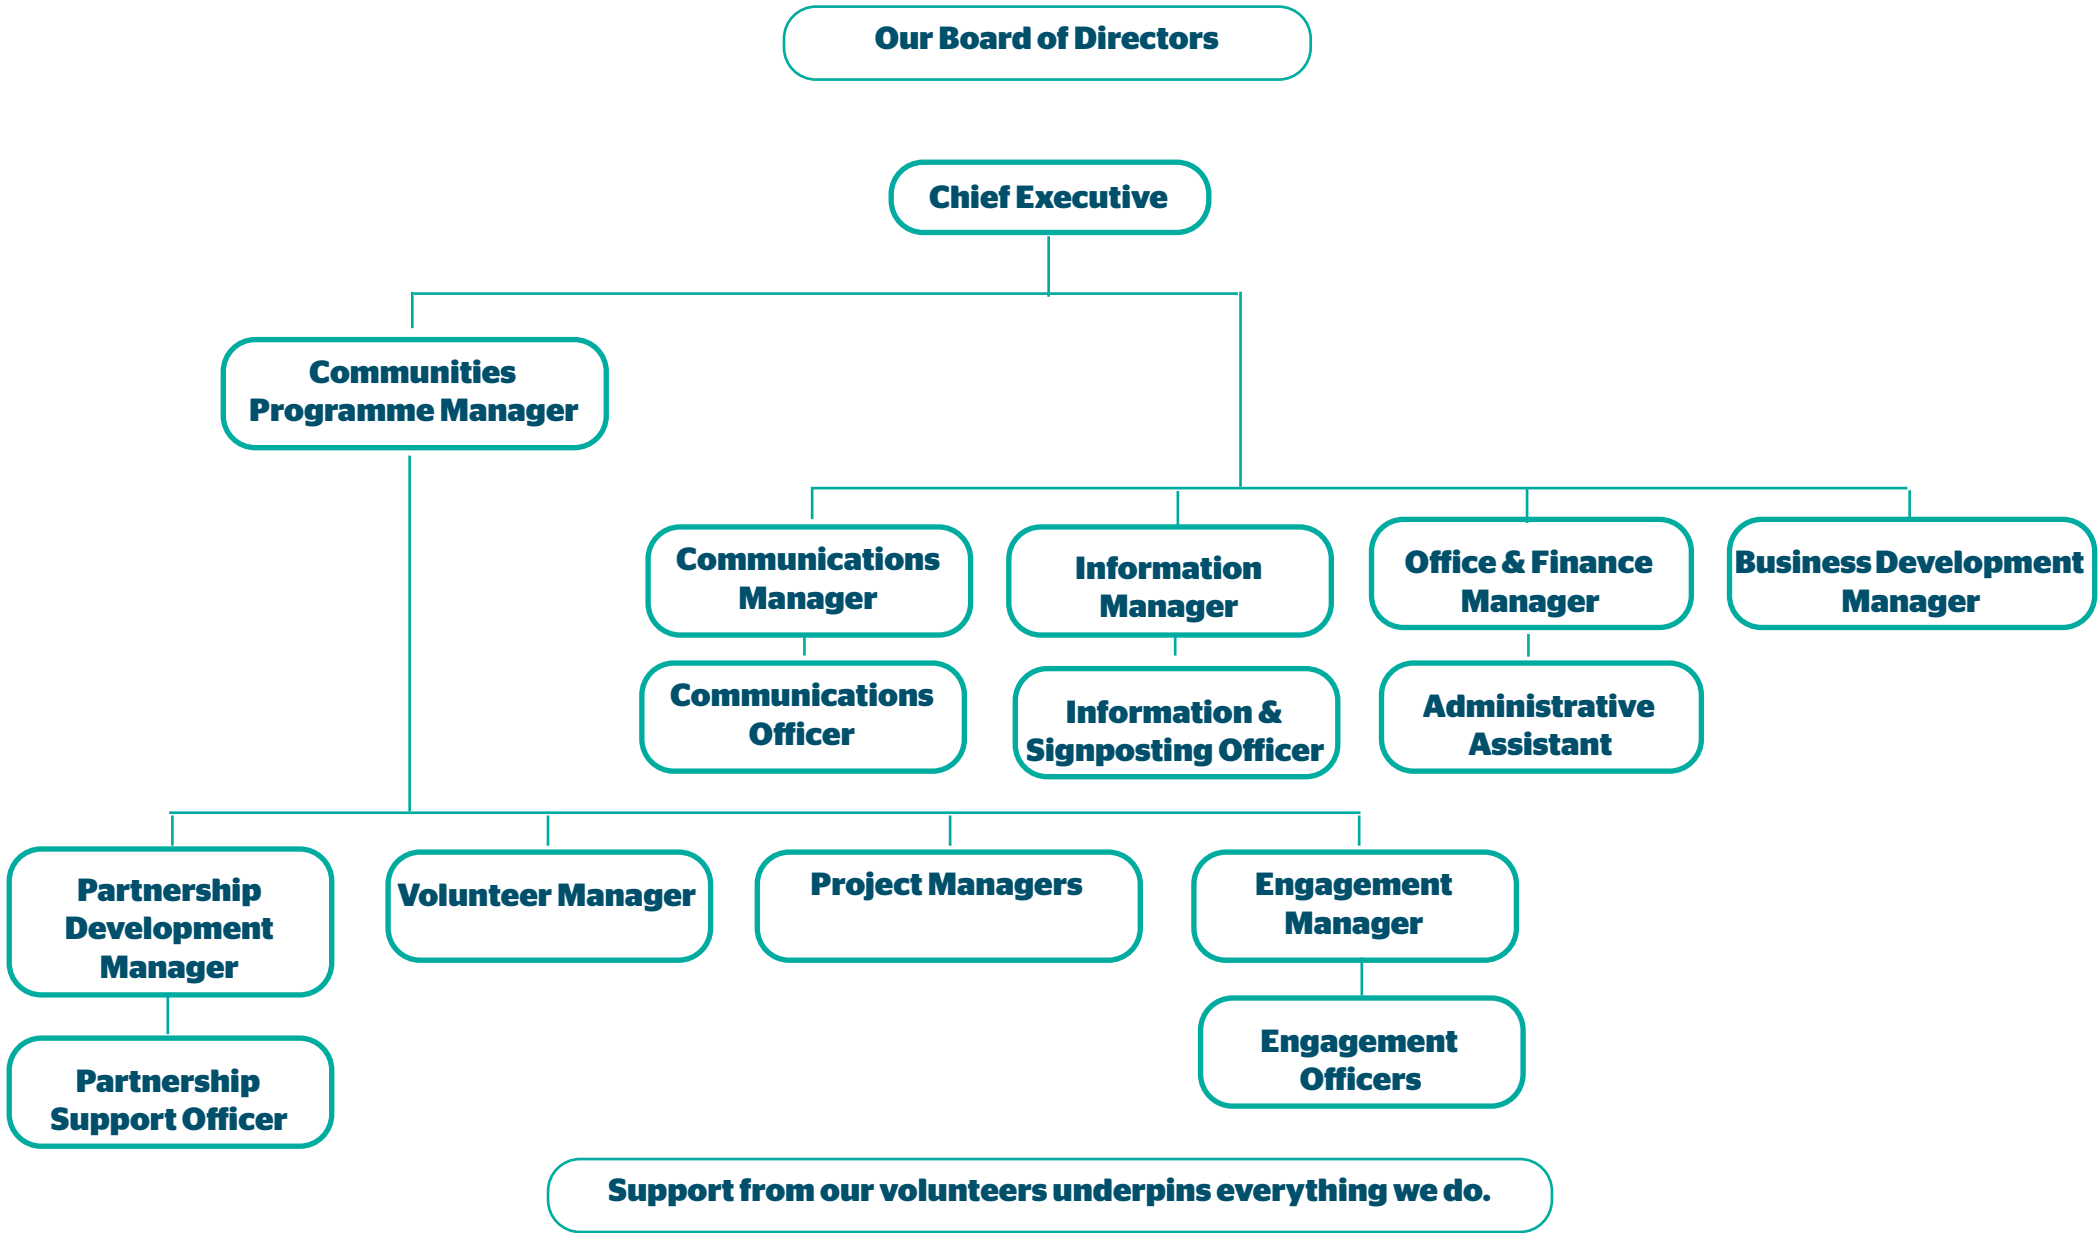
Our Board of Directors

Chief Executive

Communities Programme Manager

Communications Manager

Information Manager

Office & Finance Manager

Business Development Manager

Communications Officer

Information & Signposting Officer

Administrative Assistant

Partnership Development Manager

Volunteer Manager

Project Managers

Engagement Manager

Partnership Support Officer

Engagement Officers

Support from our volunteers underpins everything we do.